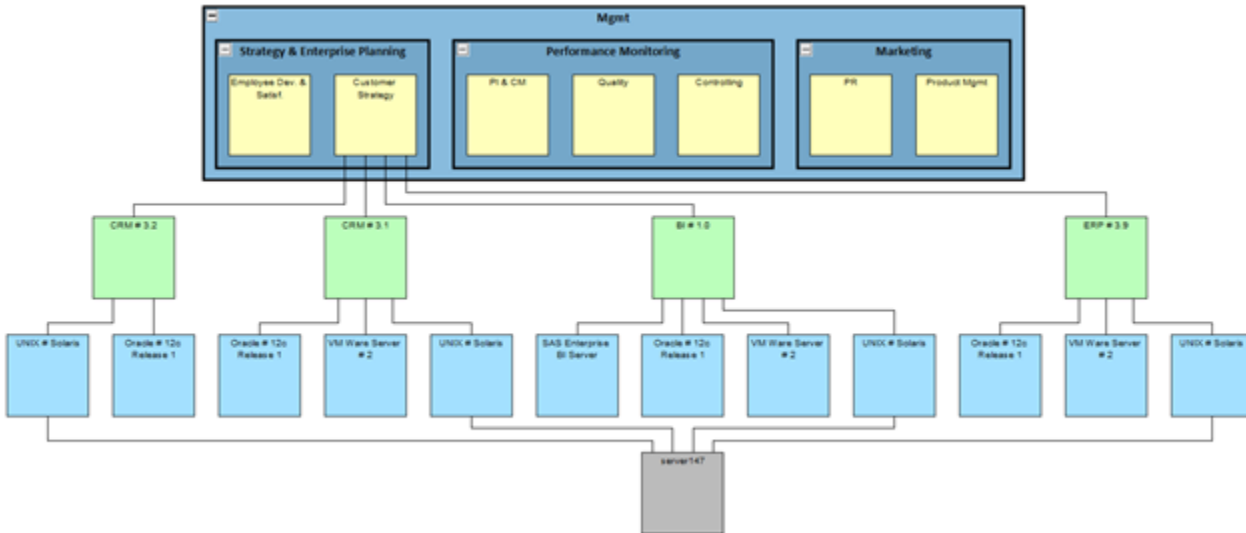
Mgmt

Strategy & Enterprise Planning

Employee Dev. & Satisf.

Customer Strategy

Performance Monitoring

PI & CM

Quality

Controlling

Marketing

PR

Product Mgmt

CRM # 3.2

CRM # 3.1

BI # 1.0

ERP # 3.9

UNIX # Solaris

Oracle # 12c Release 1

Oracle # 12c Release 1

VM Ware Server # 2

UNIX # Solaris

SAS Enterprise BI Server

Oracle # 12c Release 1

VM Ware Server # 2

UNIX # Solaris

Oracle # 12c Release 1

VM Ware Server # 2

UNIX # Solaris

server147